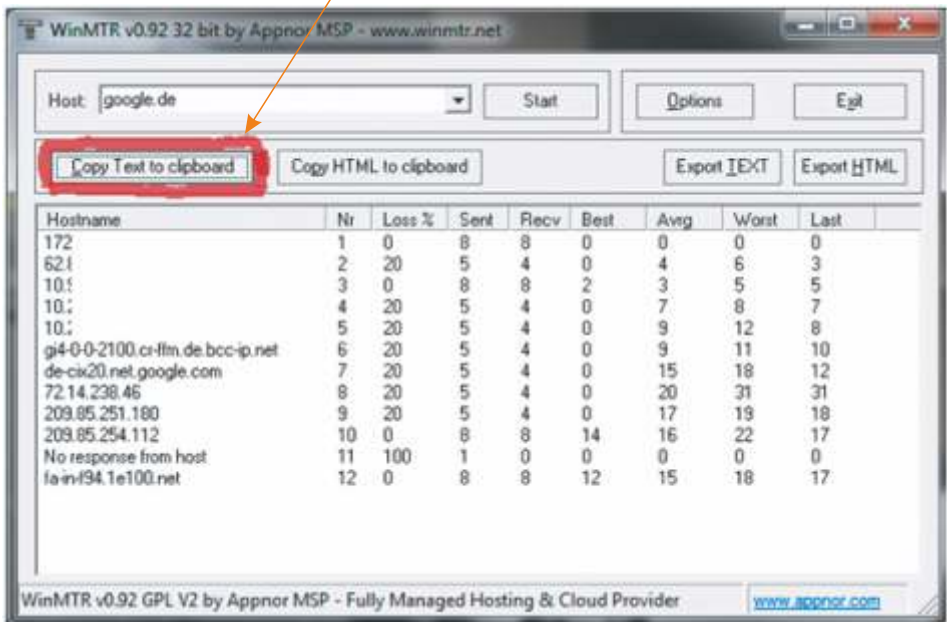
WinMTR v0.92 32 bit by Appnor MSP - www.winmtr.net

Host: google.de

Start

Options

Exit

Copy Text to clipboard

Copy HTML to clipboard

Export TEXT

Export HTML

| Hostname | Nr | Loss % | Sent | Recv | Best | Avrg | Worst | Last |
|---|---|---|---|---|---|---|---|---|
| 172 | 1 | 0 | 8 | 8 | 0 | 0 | 0 | 0 |
| 62.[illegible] | 2 | 20 | 5 | 4 | 0 | 4 | 6 | 3 |
| 10.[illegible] | 3 | 0 | 8 | 8 | 2 | 3 | 5 | 5 |
| 10.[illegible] | 4 | 20 | 5 | 4 | 0 | 7 | 8 | 7 |
| 10.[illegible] | 5 | 20 | 5 | 4 | 0 | 9 | 12 | 8 |
| gi4-0-0-2100.cr-ffm.de.bcc-ip.net | 6 | 20 | 5 | 4 | 0 | 9 | 11 | 10 |
| de-cix20.net.google.com | 7 | 20 | 5 | 4 | 0 | 15 | 18 | 12 |
| 72.14.238.46 | 8 | 20 | 5 | 4 | 0 | 20 | 31 | 31 |
| 209.85.251.180 | 9 | 20 | 5 | 4 | 0 | 17 | 19 | 18 |
| 209.85.254.112 | 10 | 0 | 8 | 8 | 14 | 16 | 22 | 17 |
| No response from host | 11 | 100 | 1 | 0 | 0 | 0 | 0 | 0 |
| fa-in-f94.1e100.net | 12 | 0 | 8 | 8 | 12 | 15 | 18 | 17 |

WinMTR v0.92 GPL V2 by Appnor MSP - Fully Managed Hosting & Cloud Provider

www.appnor.com